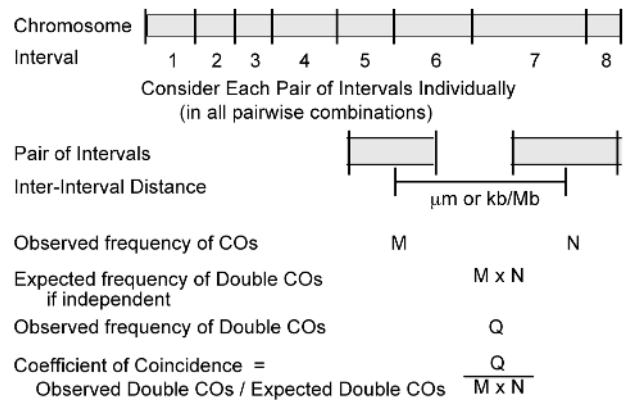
Chromosome

Interval 1 2 3 4 5 6 7 8

Consider Each Pair of Intervals Individually
(in all pairwise combinations)

Pair of Intervals

Inter-Interval Distance

$\mu$m or kb/Mb

Observed frequency of COs M N

Expected frequency of Double COs if independent M x N

Observed frequency of Double COs Q

Coefficient of Coincidence =
Observed Double COs / Expected Double COs $\frac{Q}{M \times N}$